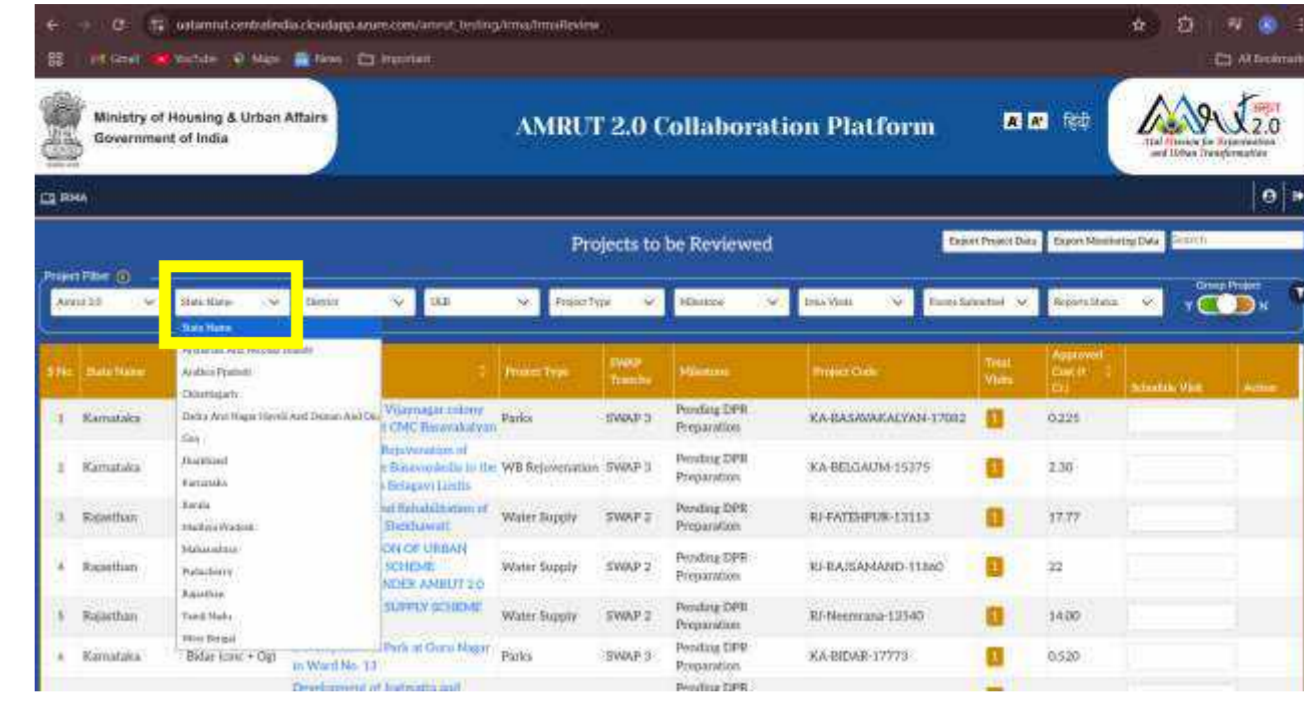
uatamrut.centralindia.cloudapp.azure.com/amrut_testing/Irma/IrmaReview

Gmail YouTube Maps News Important

All Bookmarks

Ministry of Housing & Urban Affairs
Government of India

AMRUT 2.0 Collaboration Platform

A A+ हिंदी

AMRUT 2.0 Atal Mission for Rejuvenation and Urban Transformation

IRMA

Projects to be Reviewed

Export Project Data Export Monitoring Data Search

Project Filter

Amrut 2.0 | State Name | District | ULB | Project Type | Milestone | Irma Visits | Excess Submitted | Reports Status

Group Project Y N

State Name
Andaman And Nicobar Islands
Andhra Pradesh
Chhattisgarh
Dadra And Nagar Haveli And Daman And Diu
Goa
Jharkhand
Karnataka
Kerala
Madhya Pradesh
Maharashtra
Puducherry
Rajasthan
Tamil Nadu
West Bengal

| S No. | State Name | | Project Type | SWAP Tranche | Milestone | Project Code | Total Visits | Approved Cost (₹ Cr) | Schedule Visit | Action |
|---|---|---|---|---|---|---|---|---|---|---|
| 1 | Karnataka | Vijaynagar colony CMC Basavakalyan | Parks | SWAP 3 | Pending DPR Preparation | KA-BASAVAKALYAN-17082 | 1 | 0.225 | | |
| 2 | Karnataka | Rejuvenation of Basavanakolla in the Belagavi Limits | WB Rejuvenation | SWAP 3 | Pending DPR Preparation | KA-BELGAUM-15375 | 1 | 2.30 | | |
| 3 | Rajasthan | and Rehabilitation of Shekhawati | Water Supply | SWAP 2 | Pending DPR Preparation | RJ-FATEHPUR-13113 | 1 | 17.77 | | |
| 4 | Rajasthan | ON OF URBAN SCHEME NDER AMRUT 2.0 | Water Supply | SWAP 2 | Pending DPR Preparation | RJ-RAJSAMAND-11860 | 1 | 22 | | |
| 5 | Rajasthan | SUPPLY SCHEME | Water Supply | SWAP 2 | Pending DPR Preparation | RJ-Neemrana-12340 | 1 | 14.00 | | |
| 6 | Karnataka | Bidar (cmc + Og) Park at Guru Nagar in Ward No. 13 | Parks | SWAP 3 | Pending DPR Preparation | KA-BIDAR-17773 | 1 | 0.520 | | |
| | | Development of Jaatraatta and | | | Pending DPR | | | | | |